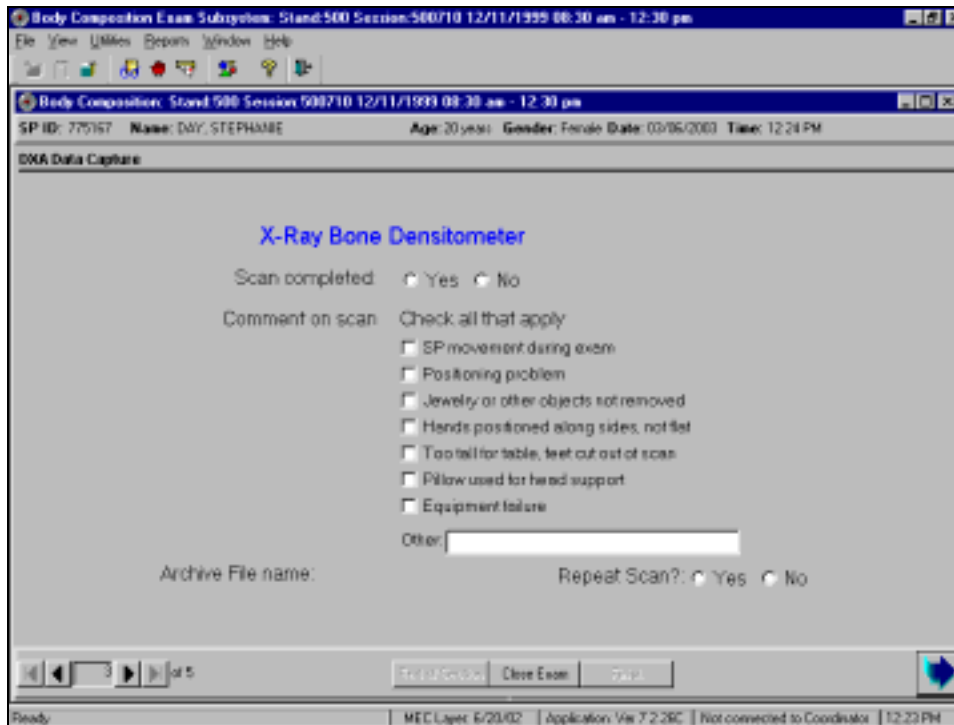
Body Composition Exam Subsystem: Stand:500 Session:500710 12/11/1999 08:30 am - 12:30 pm

File View Utilities Reports Window Help

Body Composition: Stand:500 Session:500710 12/11/1999 08:30 am - 12:30 pm

SP ID: 775167 Name: DAY, STEPHANIE Age: 20 years Gender: Female Date: 03/06/2003 Time: 12:24 PM

DXA Data Capture

X-Ray Bone Densitometer

Scan completed Yes No

Comment on scan Check all that apply

SP movement during exam

Positioning problem

Jewelry or other objects not removed

Hands positioned along sides, not flat

Too tall for table, feet cut out of scan

Pillow used for head support

Equipment failure

Other:

Archive File name:

Repeat Scan?: Yes No

3 of 5

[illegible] Close Exam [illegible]

Ready | MEC Layer: 6/20/02 | Application: Ver 7.2.28C | Not connected to Coordinator | 12:23 PM